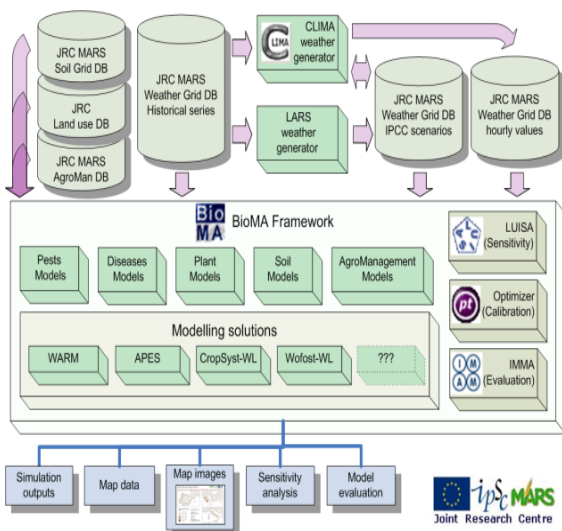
JRC MARS
Soil Grid DB

JRC
Land use DB

JRC MARS
AgroMan DB

JRC MARS
Weather Grid DB
Historical series

CLIMA
CLIMA
weather
generator

LARS
weather
generator

JRC MARS
Weather Grid DB
IPCC scenarios

JRC MARS
Weather Grid DB
hourly values

BioMA
BioMA Framework

LUISA
(Sensitivity)

pt
Optimizer
(Calibration)

IMMA
IMMA
(Evaluation)

Pests
Models

Diseases
Models

Plant
Models

Soil
Models

AgroManagement
Models

Modelling solutions

WARM

APES

CropSyst-WL

Wofost-WL

???

Simulation
outputs

Map data

Map images

Sensitivity
analysis

Model
evaluation

ipsc MARS
Joint Research Centre